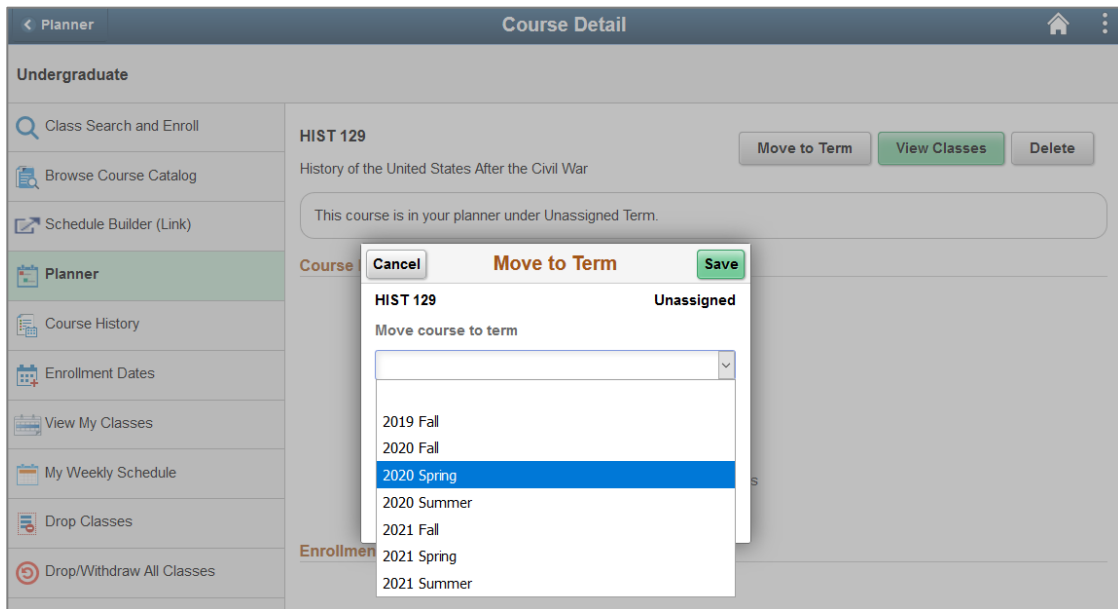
Planner

Course Detail

Undergraduate

Class Search and Enroll

Browse Course Catalog

Schedule Builder (Link)

Planner

Course History

Enrollment Dates

View My Classes

My Weekly Schedule

Drop Classes

Drop/Withdraw All Classes

HIST 129

History of the United States After the Civil War

Move to Term

View Classes

Delete

This course is in your planner under Unassigned Term.

Course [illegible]

Enrollmen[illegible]

Cancel

Move to Term

Save

HIST 129

Unassigned

Move course to term

2019 Fall
2020 Fall
2020 Spring
2020 Summer
2021 Fall
2021 Spring
2021 Summer